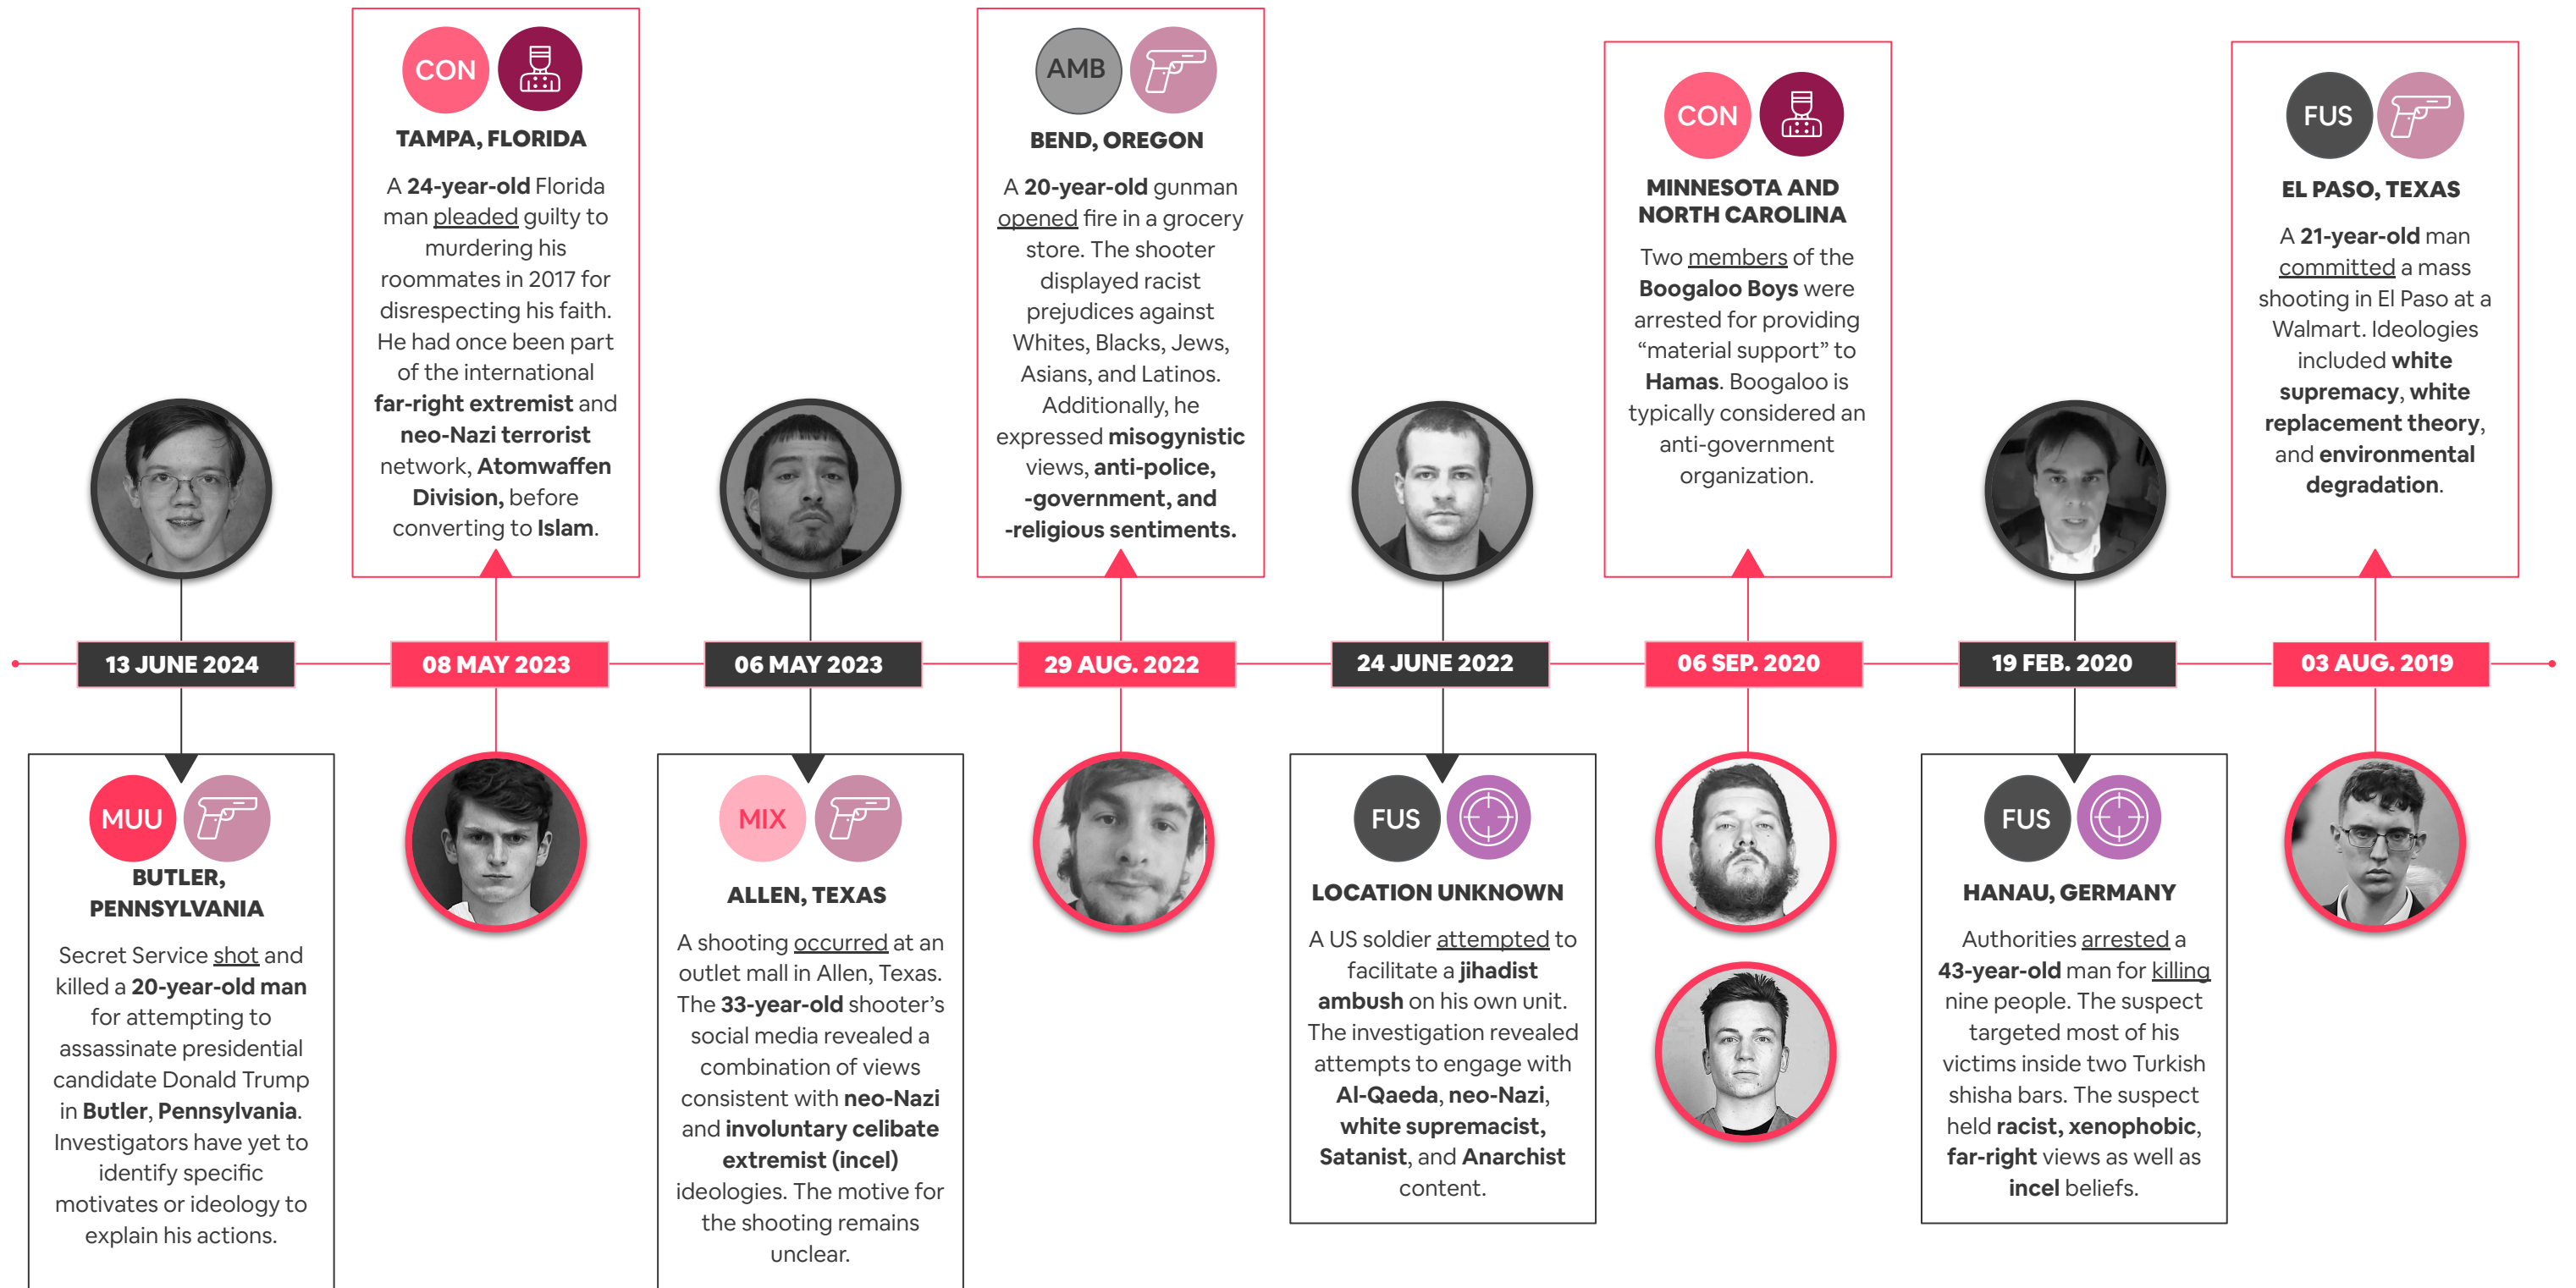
CON

TAMPA, FLORIDA

A **24-year-old** Florida man pleaded guilty to murdering his roommates in 2017 for disrespecting his faith. He had once been part of the international **far-right extremist** and **neo-Nazi terrorist** network, **Atomwaffen Division,** before converting to **Islam**.

AMB

BEND, OREGON

A **20-year-old** gunman opened fire in a grocery store. The shooter displayed racist prejudices against Whites, Blacks, Jews, Asians, and Latinos. Additionally, he expressed **misogynistic** views, **anti-police, -government, and -religious sentiments.**

CON

MINNESOTA AND NORTH CAROLINA

Two members of the **Boogaloo Boys** were arrested for providing "material support" to **Hamas**. Boogaloo is typically considered an anti-government organization.

FUS

EL PASO, TEXAS

A **21-year-old** man committed a mass shooting in El Paso at a Walmart. Ideologies included **white supremacy**, **white replacement theory**, and **environmental degradation**.

13 JUNE 2024

08 MAY 2023

06 MAY 2023

29 AUG. 2022

24 JUNE 2022

06 SEP. 2020

19 FEB. 2020

03 AUG. 2019

MUU

BUTLER, PENNSYLVANIA

Secret Service shot and killed a **20-year-old man** for attempting to assassinate presidential candidate Donald Trump in **Butler**, **Pennsylvania**. Investigators have yet to identify specific motivates or ideology to explain his actions.

MIX

ALLEN, TEXAS

A shooting occurred at an outlet mall in Allen, Texas. The **33-year-old** shooter's social media revealed a combination of views consistent with **neo-Nazi** and **involuntary celibate extremist (incel)** ideologies. The motive for the shooting remains unclear.

FUS

LOCATION UNKNOWN

A US soldier attempted to facilitate a **jihadist ambush** on his own unit. The investigation revealed attempts to engage with **Al-Qaeda**, **neo-Nazi**, **white supremacist**, **Satanist**, and **Anarchist** content.

FUS

HANAU, GERMANY

Authorities arrested a **43-year-old** man for killing nine people. The suspect targeted most of his victims inside two Turkish shisha bars. The suspect held **racist, xenophobic**, **far-right** views as well as **incel** beliefs.